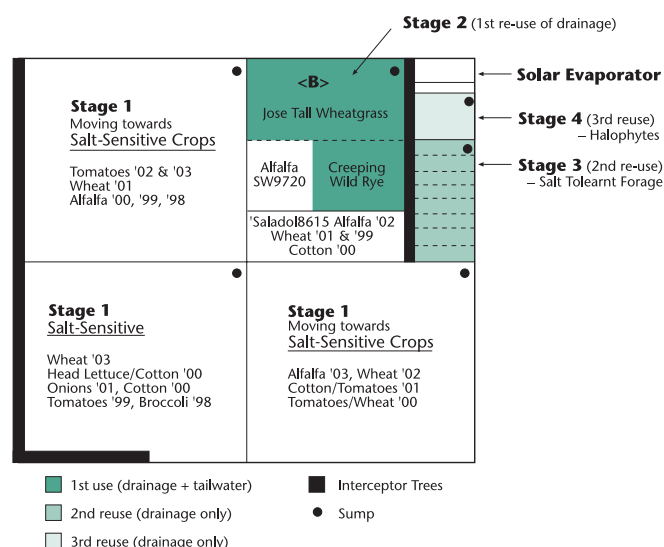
Stage 2 (1st re-use of drainage)

Solar Evaporator

Stage 4 (3rd reuse) – Halophytes

Stage 3 (2nd re-use) – Salt Tolearnt Forage

Stage 1
Moving towards
Salt-Sensitive Crops

Tomatoes '02 & '03
Wheat '01
Alfalfa '00, '99, '98

<B>
Jose Tall Wheatgrass

Alfalfa SW9720

Creeping Wild Rye

'Saladol8615 Alfalfa '02
Wheat '01 & '99
Cotton '00

Stage 1
Salt-Sensitive

Wheat '03
Head Lettuce/Cotton '00
Onions '01, Cotton '00
Tomatoes '99, Broccoli '98

Stage 1
Moving towards
Salt-Sensitive Crops

Alfalfa '03, Wheat '02
Cotton/Tomatoes '01
Tomatoes/Wheat '00

1st use (drainage + tailwater)

Interceptor Trees

2nd reuse (drainage only)

Sump

3rd reuse (drainage only)